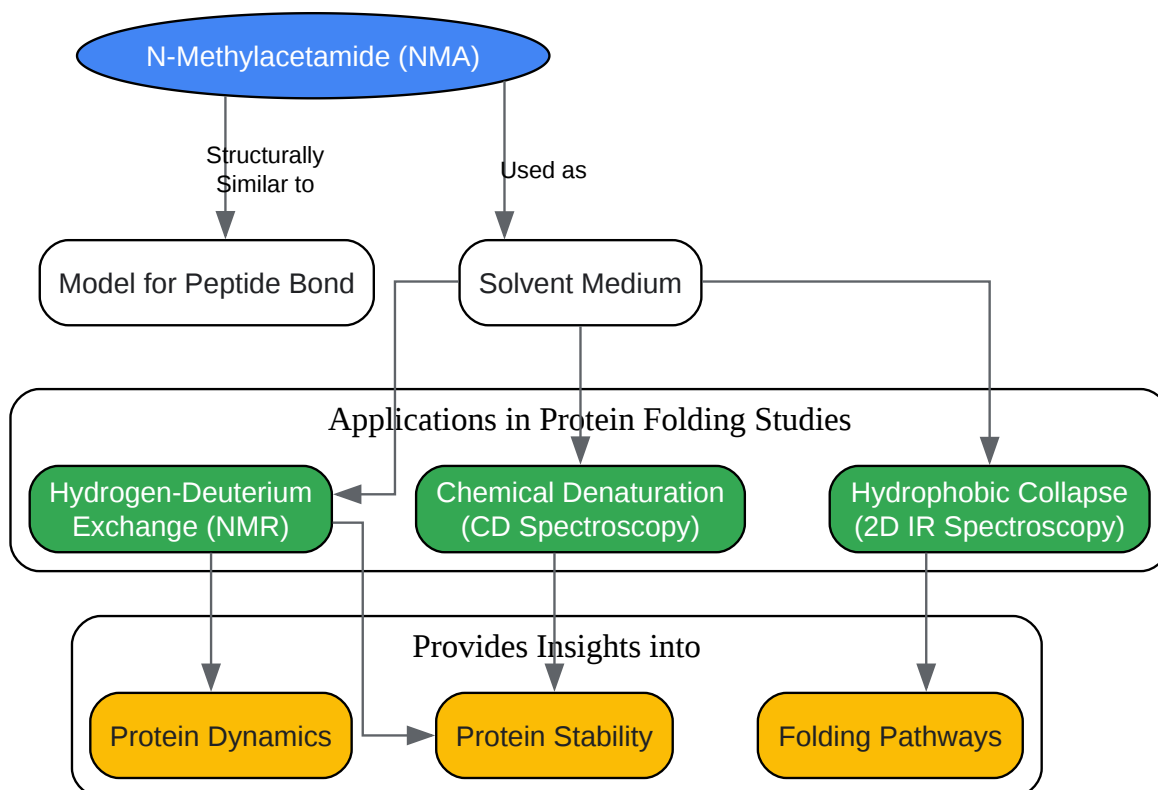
N-Methylacetamide (NMA)

Structurally Similar to

Used as

Model for Peptide Bond

Solvent Medium

Applications in Protein Folding Studies

Hydrogen-Deuterium Exchange (NMR)

Chemical Denaturation (CD Spectroscopy)

Hydrophobic Collapse (2D IR Spectroscopy)

Provides Insights into

Protein Dynamics

Protein Stability

Folding Pathways